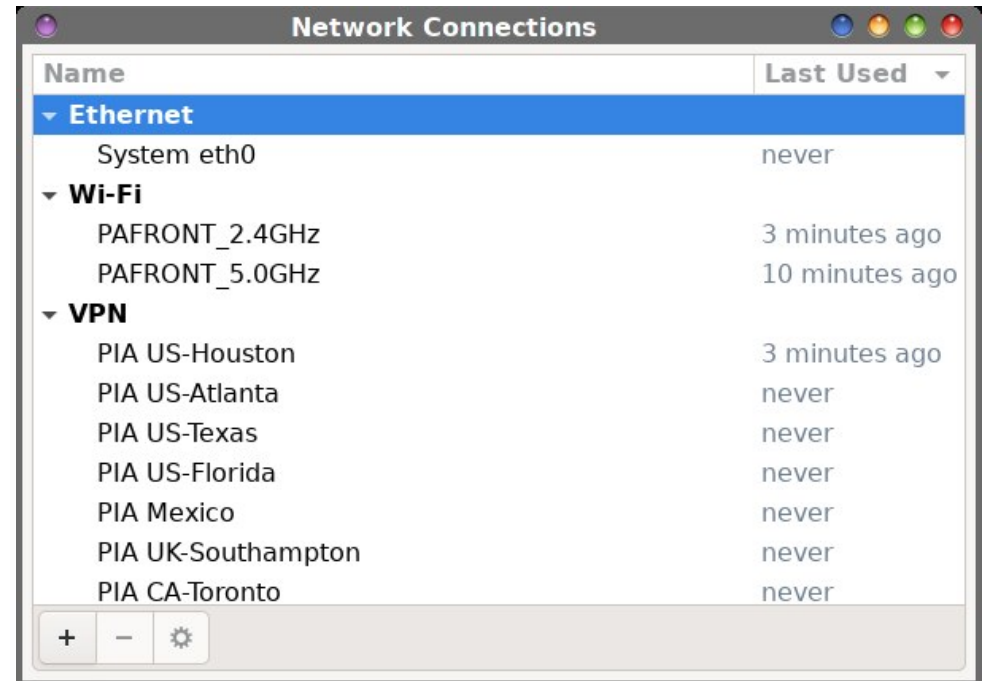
Network Connections

| Name | Last Used |
|---|---|
| Ethernet | |
| System eth0 | never |
| Wi-Fi | |
| PAFRONT_2.4GHz | 3 minutes ago |
| PAFRONT_5.0GHz | 10 minutes ago |
| VPN | |
| PIA US-Houston | 3 minutes ago |
| PIA US-Atlanta | never |
| PIA US-Texas | never |
| PIA US-Florida | never |
| PIA Mexico | never |
| PIA UK-Southampton | never |
| PIA CA-Toronto | never |

+ −